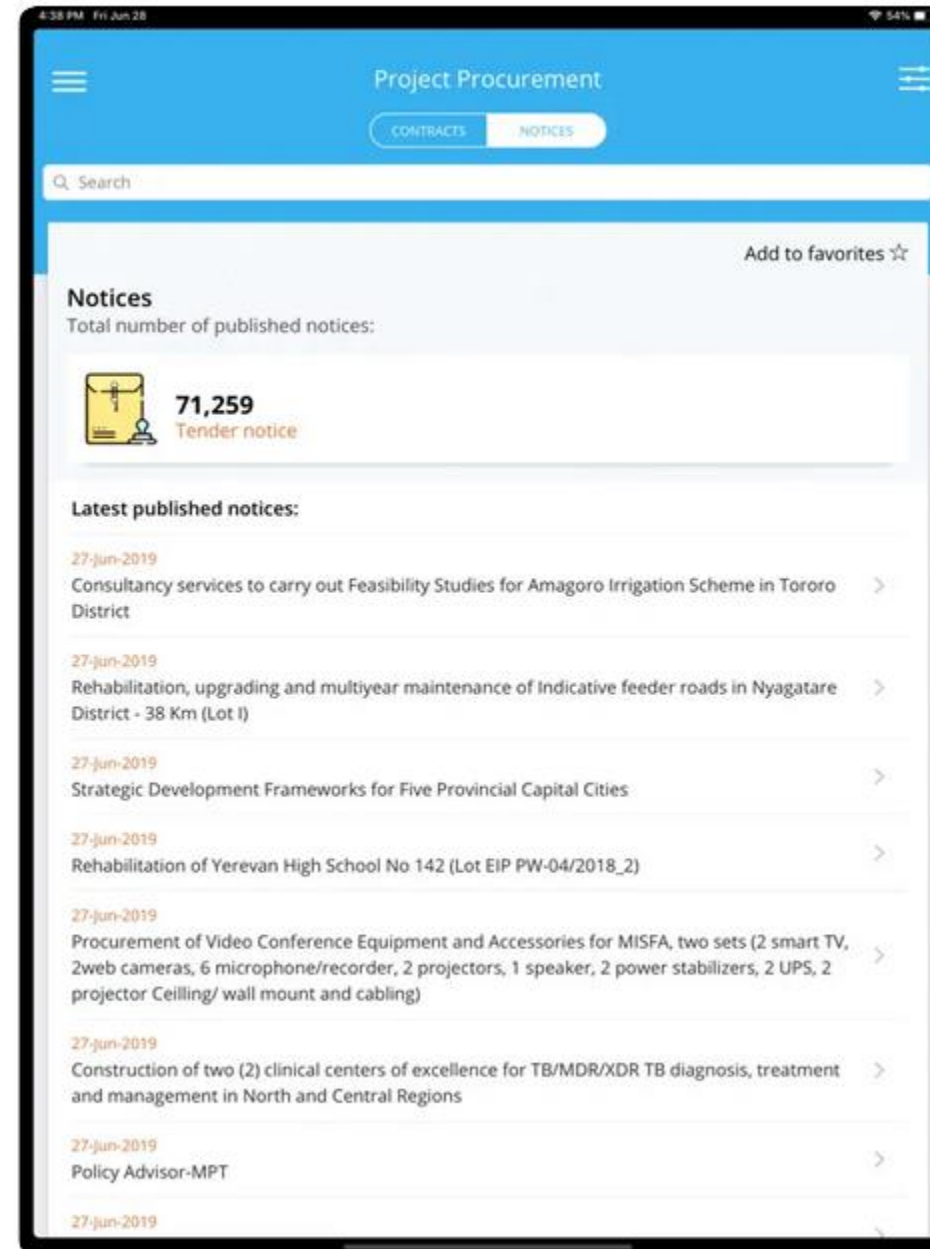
4:38 PM Fri Jun 28

54%

Project Procurement

CONTRACTS NOTICES

Search

Add to favorites ☆

Notices
Total number of published notices:

71,259
Tender notice

Latest published notices:

27-Jun-2019
Consultancy services to carry out Feasibility Studies for Amagoro Irrigation Scheme in Tororo District

27-Jun-2019
Rehabilitation, upgrading and multiyear maintenance of Indicative feeder roads in Nyagatare District - 38 Km (Lot I)

27-Jun-2019
Strategic Development Frameworks for Five Provincial Capital Cities

27-Jun-2019
Rehabilitation of Yerevan High School No 142 (Lot EIP PW-04/2018_2)

27-Jun-2019
Procurement of Video Conference Equipment and Accessories for MISFA, two sets (2 smart TV, 2web cameras, 6 microphone/recorder, 2 projectors, 1 speaker, 2 power stabilizers, 2 UPS, 2 projector Ceilling/ wall mount and cabling)

27-Jun-2019
Construction of two (2) clinical centers of excellence for TB/MDR/XDR TB diagnosis, treatment and management in North and Central Regions

27-Jun-2019
Policy Advisor-MPT

27-Jun-2019